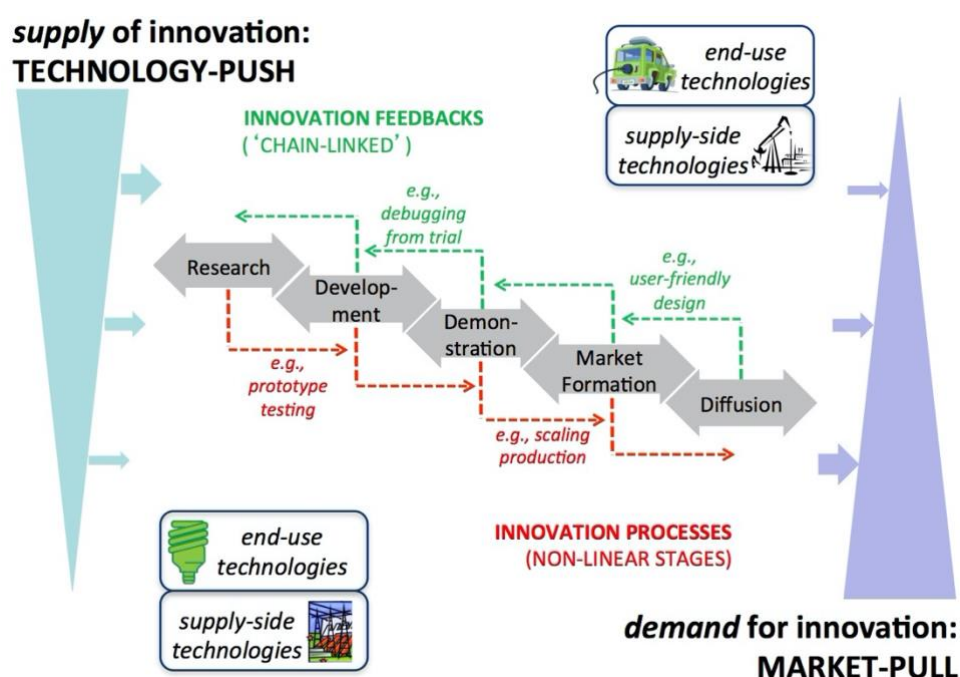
*supply* of innovation:
TECHNOLOGY-PUSH

INNOVATION FEEDBACKS
('CHAIN-LINKED')

end-use technologies

supply-side technologies

e.g., debugging from trial

e.g., user-friendly design

Research

Development

Demonstration

Market Formation

Diffusion

e.g., prototype testing

e.g., scaling production

end-use technologies

supply-side technologies

INNOVATION PROCESSES
(NON-LINEAR STAGES)

*demand* for innovation:
MARKET-PULL